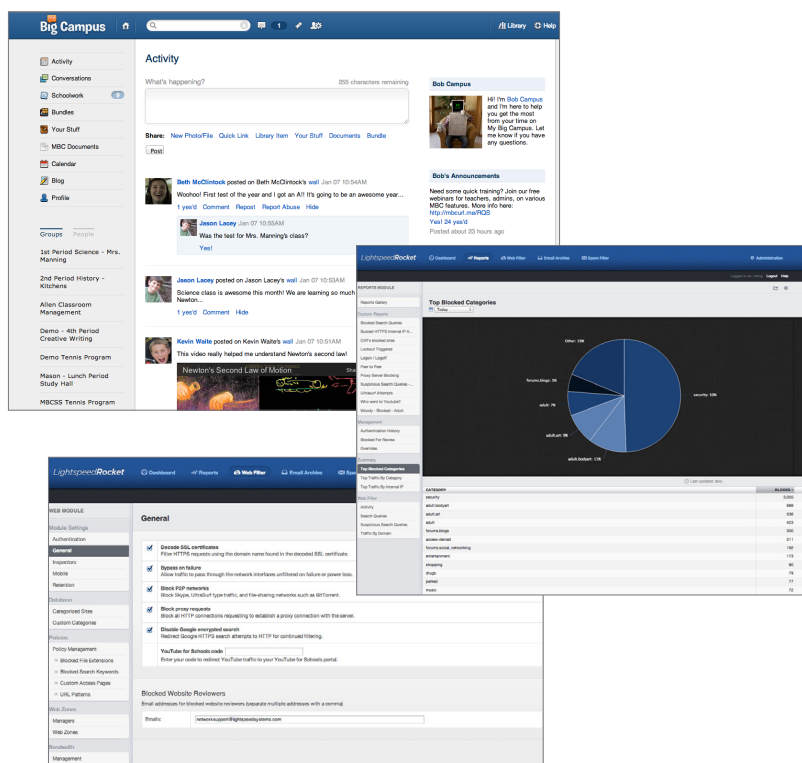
Big Campus

Library Help

1

Activity
Conversations
Schoolwork
Bundles
Your Stuff
MBC Documents
Calendar
Blog
Profile

Groups People

1st Period Science - Mrs. Manning
2nd Period History - Kitchens
Allen Classroom Management
Demo - 4th Period Creative Writing
Demo Tennis Program
Mason - Lunch Period Study Hall
MBCSS Tennis Program

Activity

What's happening? 255 characters remaining

Share: New Photo/File Quick Link Library Item Your Stuff Documents Bundle

Post

Beth McClintock posted on Beth McClintock's wall Jan 07 10:54AM
Woohoo! First test of the year and I got an A!! It's going to be an awesome year...
1 yes'd Comment Repost Report Abuse Hide

Jason Lacey Jan 07 10:55AM
Was the test for Mrs. Manning's class?
Yes!

Jason Lacey posted on Jason Lacey's wall Jan 07 10:53AM
Science class is awesome this month! We are learning so much Newton...
1 yes'd Comment Hide

Kevin Waite posted on Kevin Waite's wall Jan 07 10:51AM
This video really helped me understand Newton's second law!
Newton's Second Law of Motion

Bob Campus
Hi! I'm Bob Campus and I'm here to help you get the most from your time on My Big Campus. Let me know if you have any questions.

Bob's Announcements
Need some quick training? Join our free webinars for teachers, admins, on various MBC features. More info here: http://mbcurl.me/RQS
Yes! 24 yes'd
Posted about 23 hours ago

LightspeedRocket Dashboard Reports Web Filter Email Archive Spam Filter Administration

Logout Help

REPORTS MODULE
Reports Gallery
Custom Reports
Blocked Search Queries
Blocked HTTPS Internal IP A...
CIPA's blocked sites
Lockout Triggered
Logon / Logoff
Peer to Peer
Proxy Denial Blocking
Suspicious Search Queries
Unsauri Attempts
Who went to Youtube?
Woody - Blocked - Adult
Management
Authentication History
Blocked For Review
Override
Summary
Top Blocked Categories
Top Traffic By Category
Top Traffic By Internal IP
Web Filter
Activity
Search Queries
Suspicious Search Queries
Traffic By Domain

Top Blocked Categories
Today

Other: 19%
forums.blogs: 9%
adult: 7%
adult.art: 9%
adult.bodyart: 11%
security: 53%

Last updated: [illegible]

| CATEGORY | BLOCKS |
|---|---|
| security | 3,055 |
| adult.bodyart | 666 |
| adult.art | 536 |
| adult | 423 |
| forums.blogs | 395 |
| access-denied | 211 |
| forums.social_networking | 192 |
| entertainment | 173 |
| shopping | 80 |
| drugs | 79 |
| parked | 77 |
| music | 72 |

LightspeedRocket Dashboard Reports Web Filter Email Archive

WEB MODULE
Module Settings
Authentication
General
Inspectors
Mobile
Retention
Database
Categorized Sites
Custom Categories
Policies
Policy Management
Blocked File Extensions
Blocked Search Keywords
Custom Access Pages
URL Patterns
Web Zones
Managers
Web Zones
Bandwidth
Management

General

Decode SSL certificates
Filter HTTPS requests using the domain name found in the decoded SSL certificate.

Bypass on failure
Allow traffic to pass through the network interfaces unfiltered on failure or power loss.

Block P2P networks
Block Skype, UltraSurf type traffic, and file-sharing networks such as BitTorrent.

Block proxy requests
Block all HTTP connections requesting to establish a proxy connection with the server.

Disable Google encrypted search
Redirect Google HTTPS search attempts to HTTP for continued filtering.

YouTube for Schools code
Enter your code to redirect YouTube traffic to your YouTube for Schools portal.

Blocked Website Reviewers
Email addresses for blocked website reviewers (separate multiple addresses with a comma)

Emails: networksupport@lightspeedsystems.com